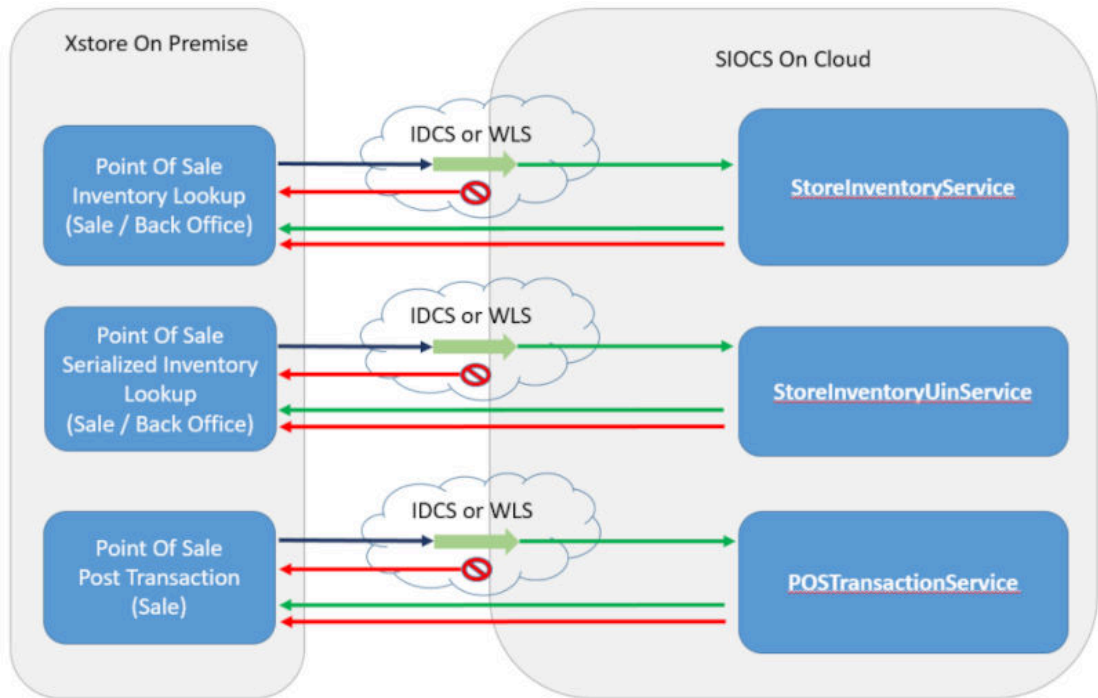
Xstore On Premise

SIOCS On Cloud

Point Of Sale Inventory Lookup (Sale / Back Office)

IDCS or WLS

StoreInventoryService

Point Of Sale Serialized Inventory Lookup (Sale / Back Office)

IDCS or WLS

StoreInventoryUinService

Point Of Sale Post Transaction (Sale)

IDCS or WLS

POSTransactionService